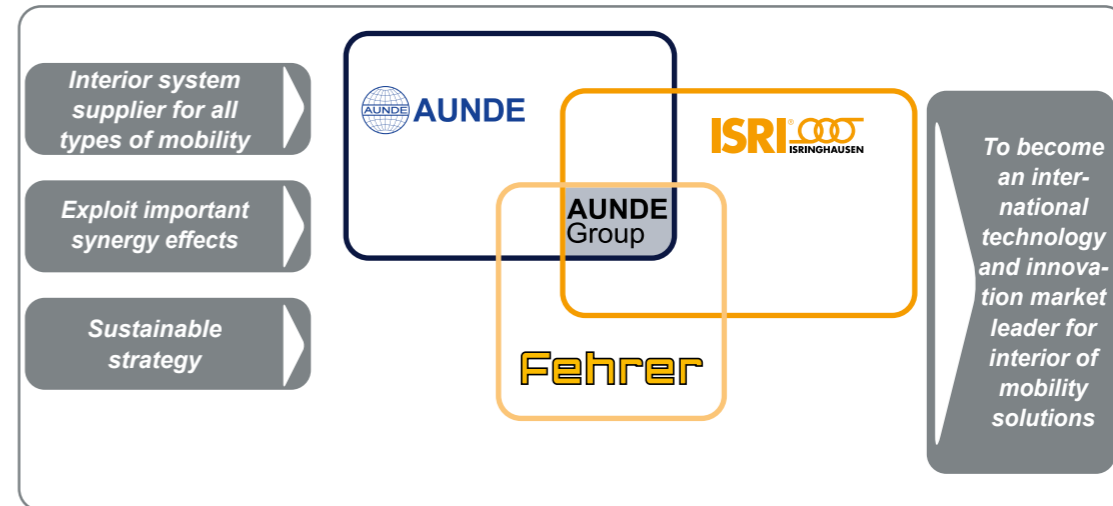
Interior system supplier for all types of mobility

Exploit important synergy effects

Sustainable strategy

AUNDE AUNDE

ISRI ISRINGHAUSEN

AUNDE Group

Fehrer

To become an international technology and innovation market leader for interior of mobility solutions